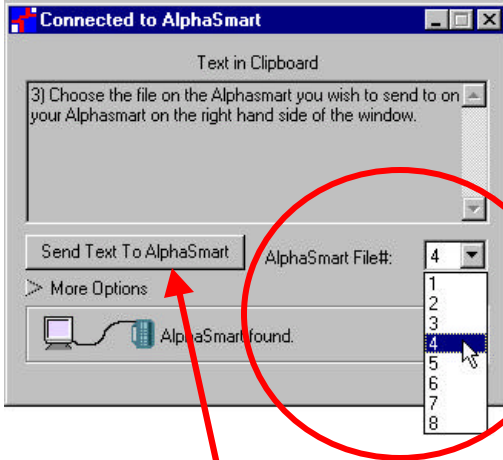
Connected to AlphaSmart

Text in Clipboard

3) Choose the file on the Alphasmart you wish to send to on your Alphasmart on the right hand side of the window.

Send Text To AlphaSmart

AlphaSmart File#: 4

1
2
3
4
5
6
7
8

More Options

AlphaSmart found.